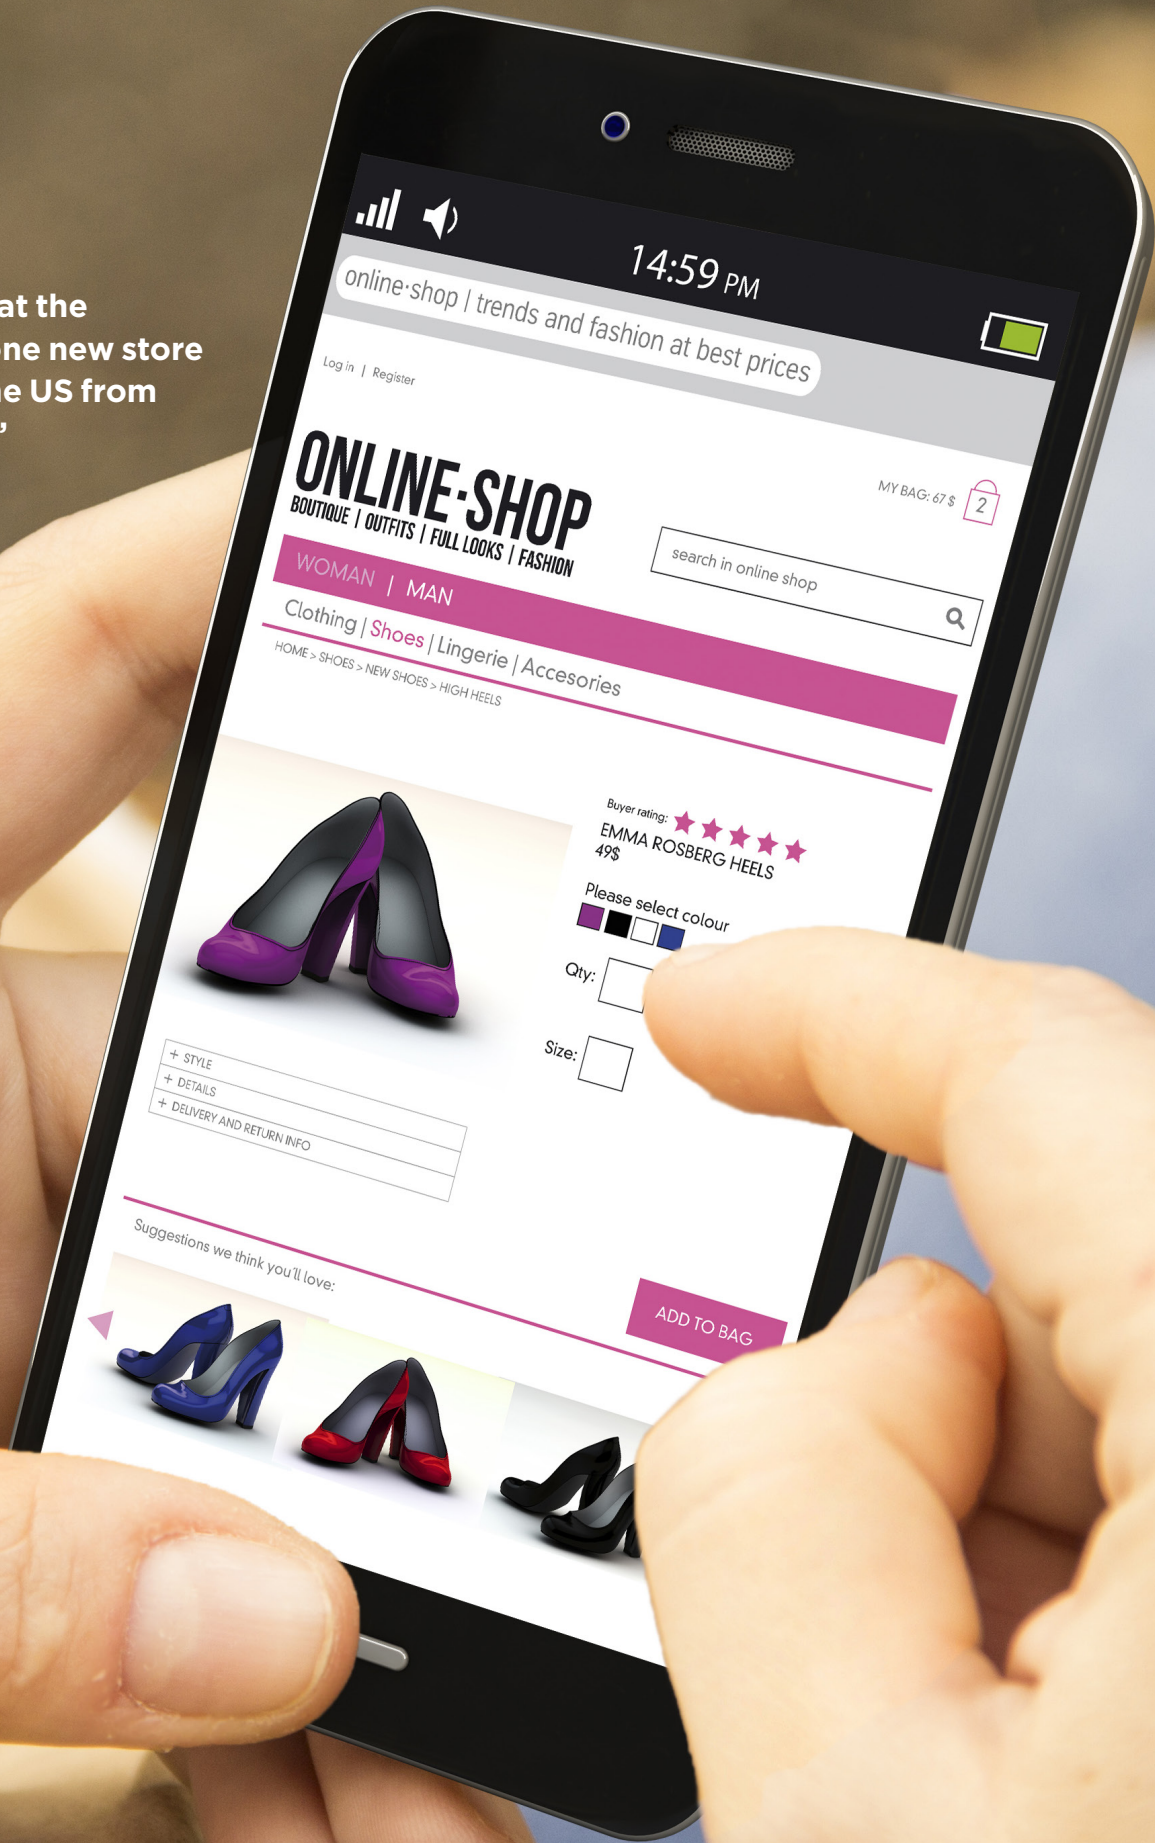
at the
ne new store
e US from
,

14:59 PM

online·shop | trends and fashion at best prices

Log in | Register

ONLINE·SHOP
BOUTIQUE | OUTFITS | FULL LOOKS | FASHION

MY BAG: 67 $ 2

search in online shop

WOMAN | MAN

Clothing | Shoes | Lingerie | Accesories

HOME > SHOES > NEW SHOES > HIGH HEELS

Buyer rating:
EMMA ROSBERG HEELS
49$

Please select colour

Qty:

Size:

+ STYLE
+ DETAILS
+ DELIVERY AND RETURN INFO

Suggestions we think you'll love:

ADD TO BAG